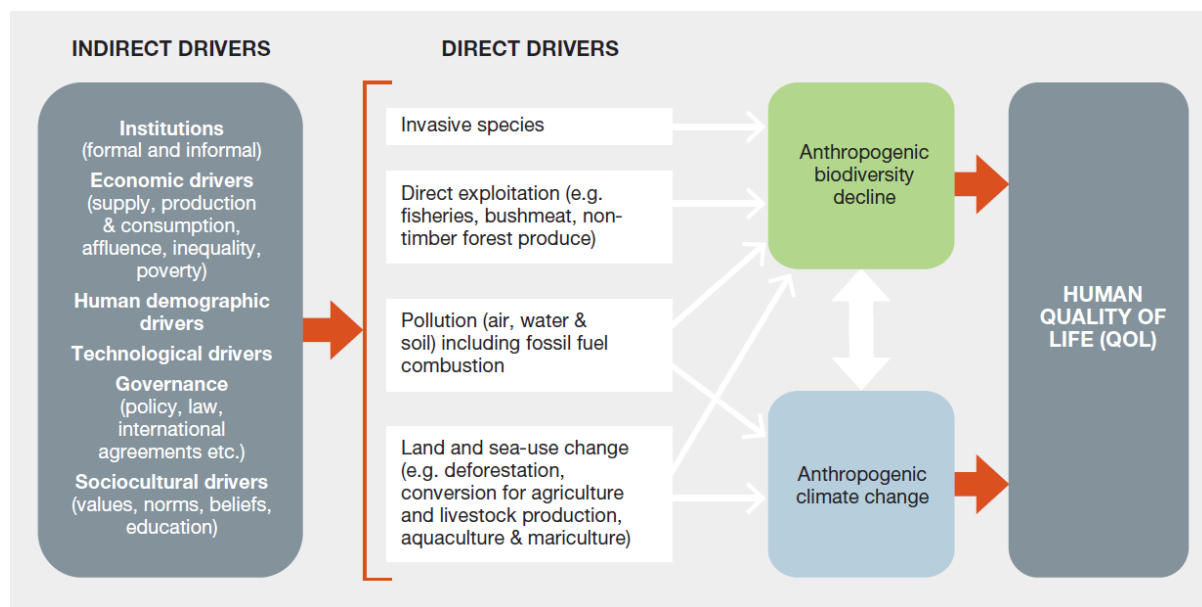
INDIRECT DRIVERS

DIRECT DRIVERS

Institutions
(formal and informal)
Economic drivers
(supply, production & consumption, affluence, inequality, poverty)
Human demographic drivers
Technological drivers
Governance
(policy, law, international agreements etc.)
Sociocultural drivers
(values, norms, beliefs, education)

Invasive species

Direct exploitation (e.g. fisheries, bushmeat, non-timber forest produce)

Pollution (air, water & soil) including fossil fuel combustion

Land and sea-use change (e.g. deforestation, conversion for agriculture and livestock production, aquaculture & mariculture)

Anthropogenic biodiversity decline

Anthropogenic climate change

HUMAN QUALITY OF LIFE (QOL)